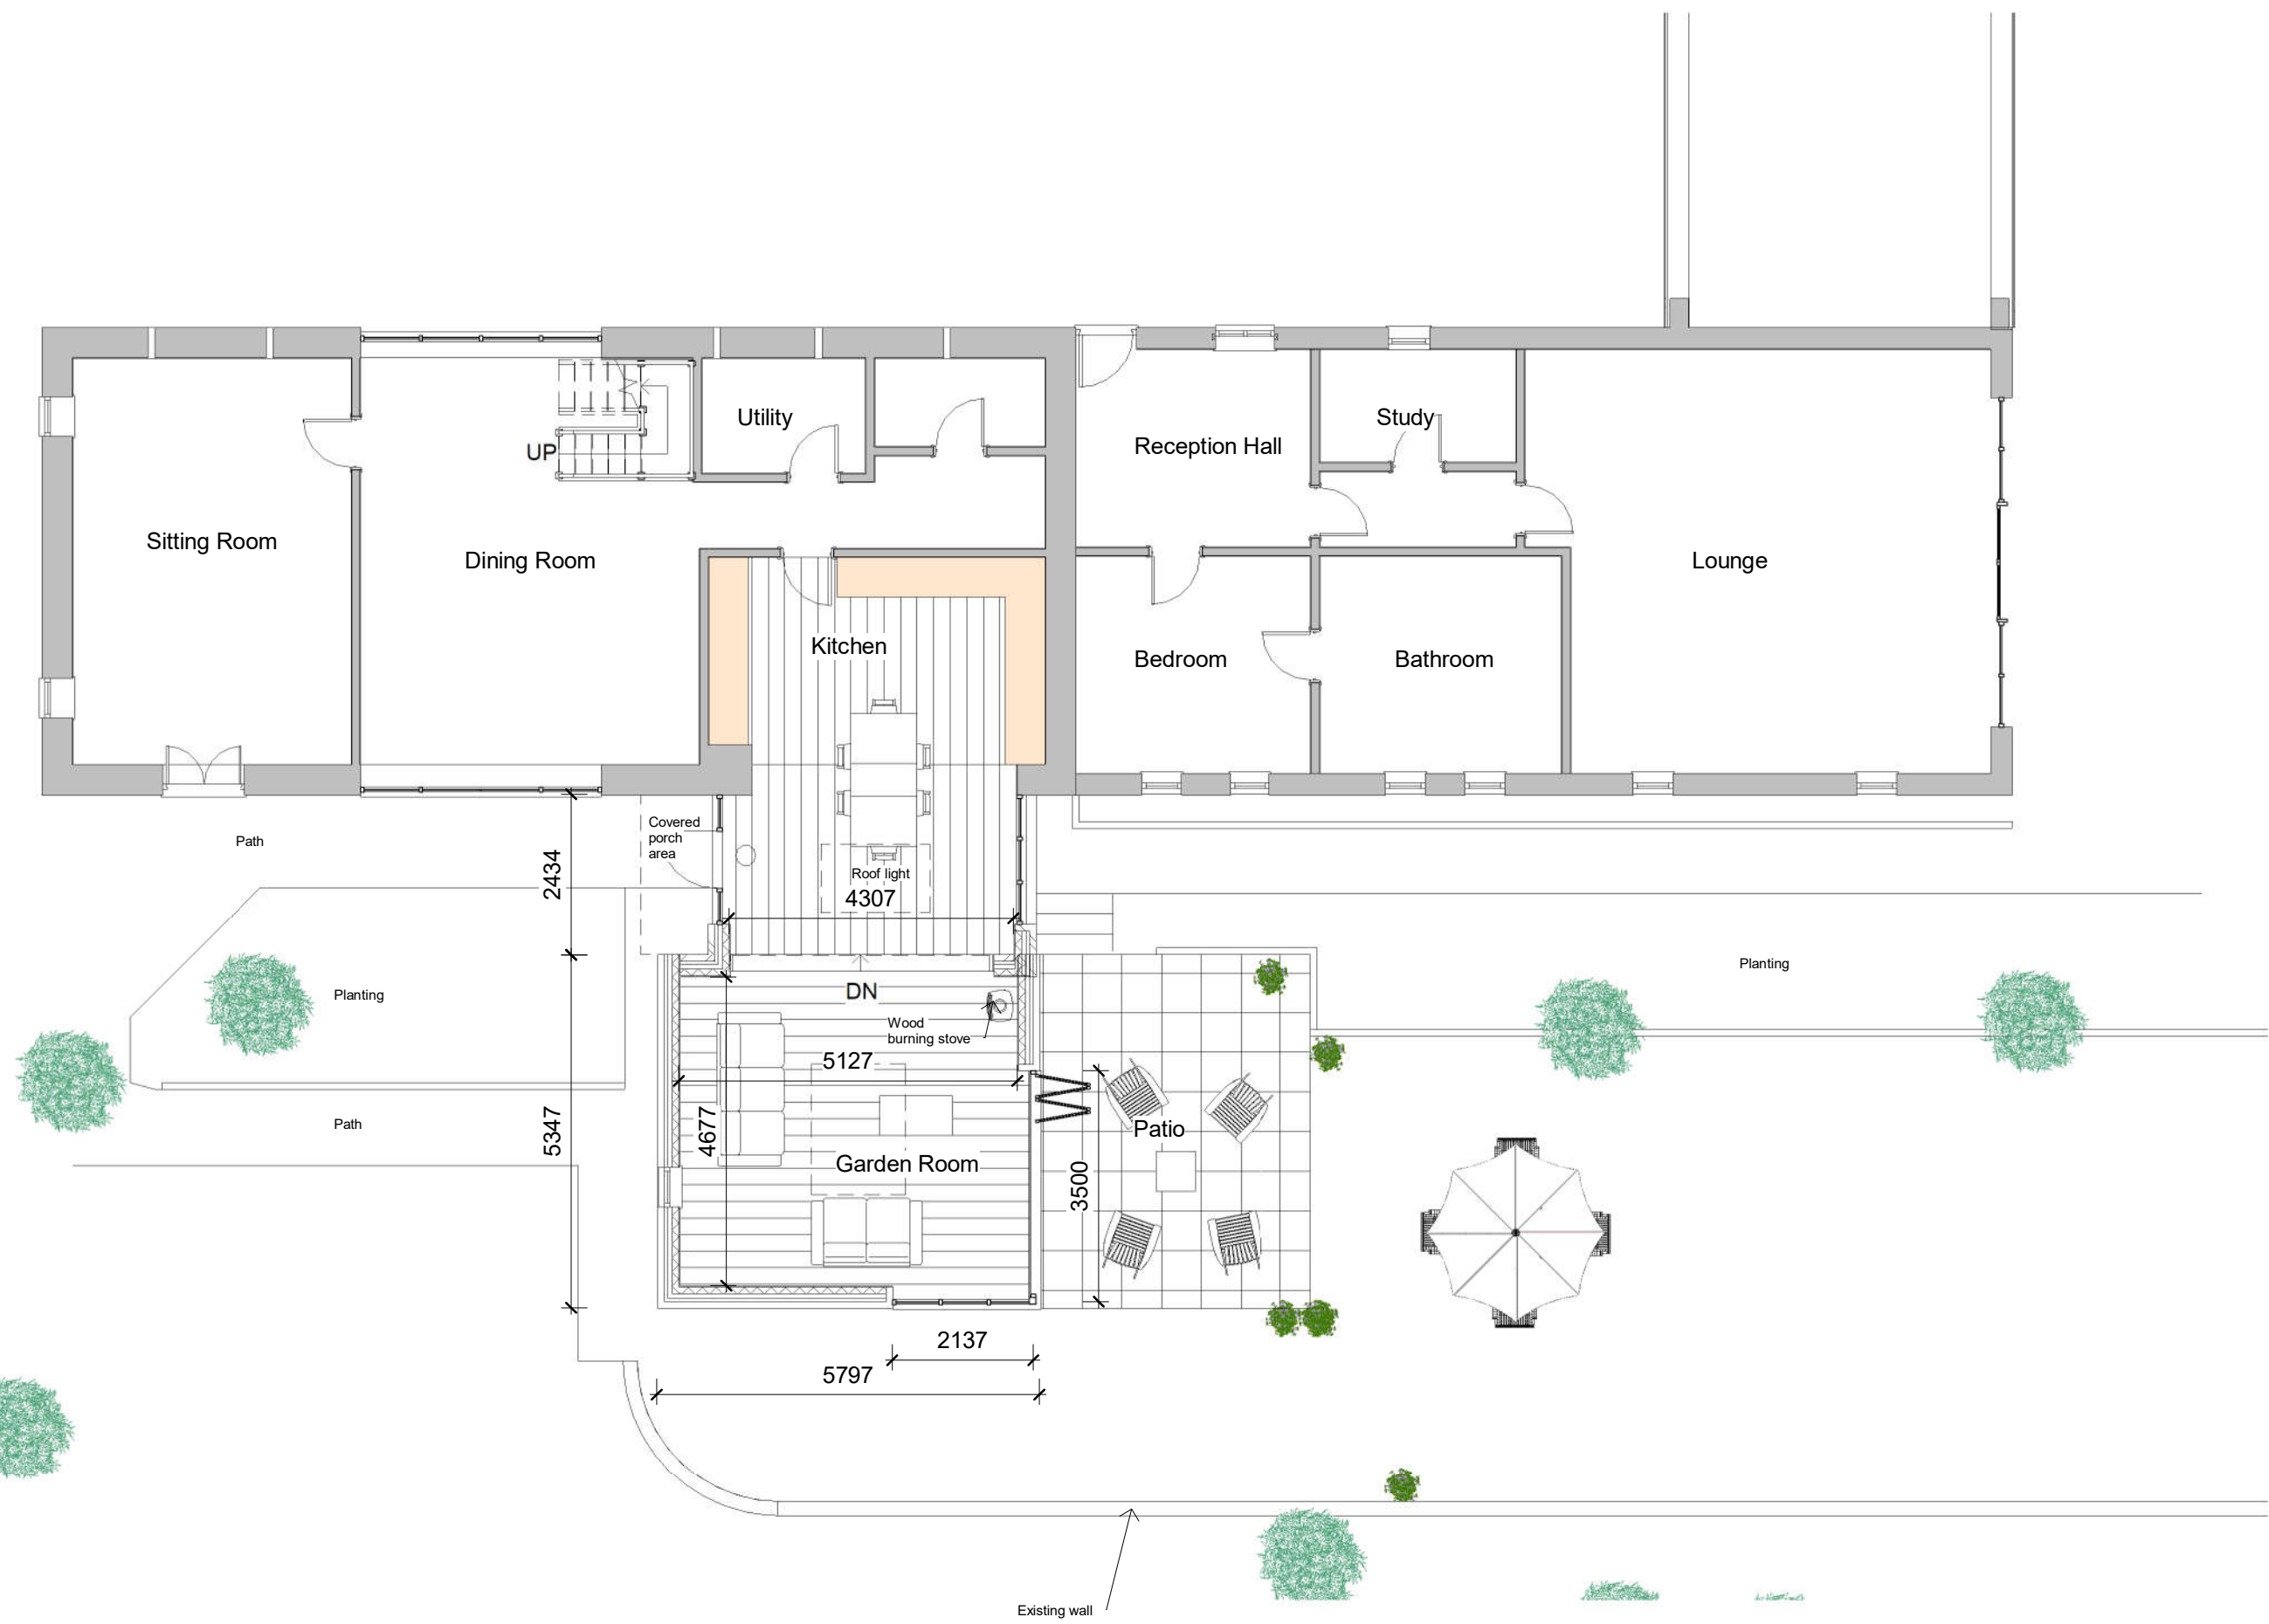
Utility
UP
Reception Hall
Study
Sitting Room
Dining Room
Lounge
Kitchen
Bedroom
Bathroom
Path
Covered porch area
2434
Roof light
4307
Planting
DN
Planting
Wood burning stove
5127
Path
5347
4677
Patio
Garden Room
3500
2137
5797
Existing wall